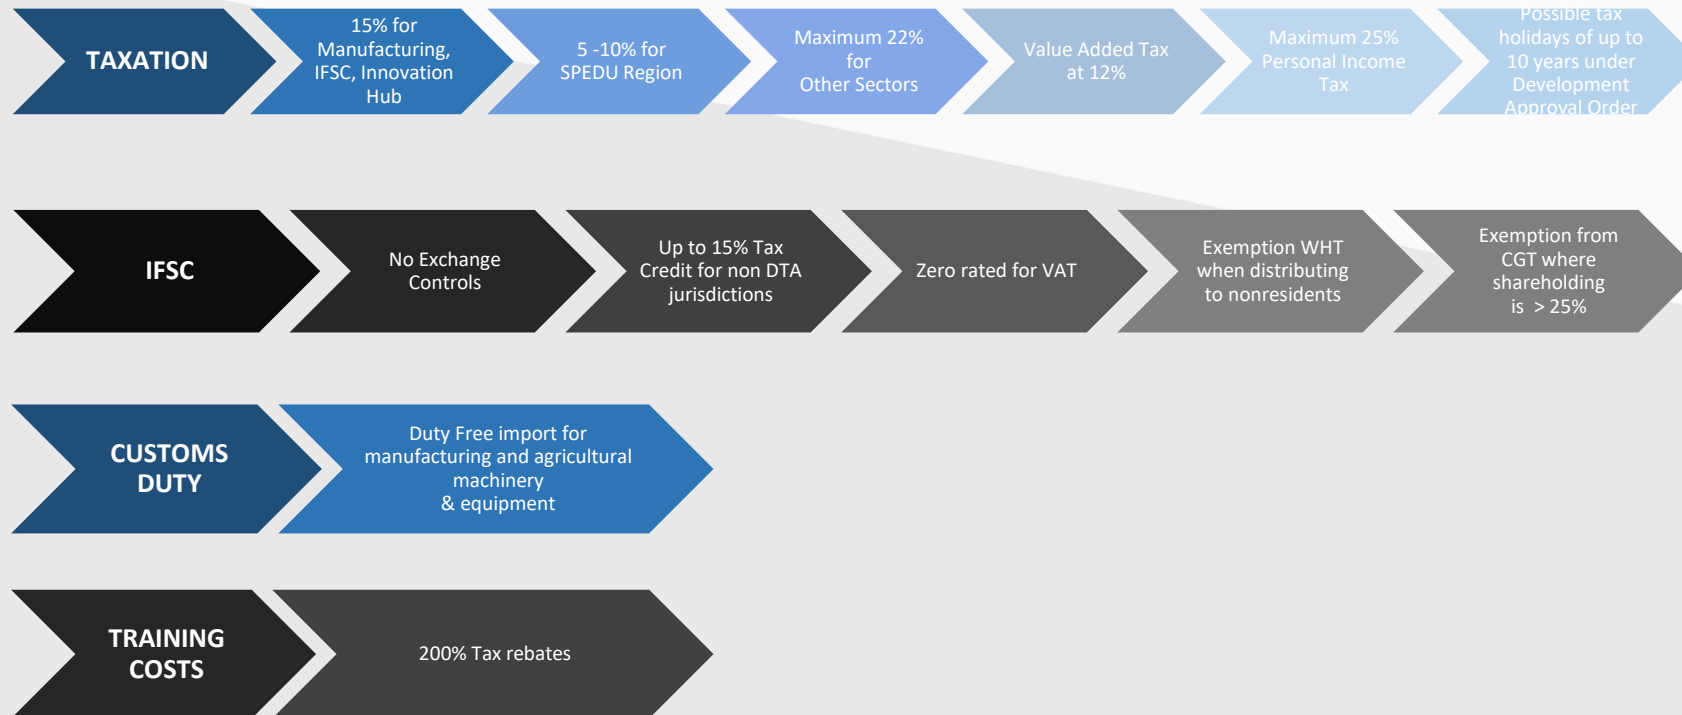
TAXATION

15% for Manufacturing, IFSC, Innovation Hub

5 -10% for SPEDU Region

Maximum 22% for Other Sectors

Value Added Tax at 12%

Maximum 25% Personal Income Tax

Possible tax holidays of up to 10 years under Development Approval Order

IFSC

No Exchange Controls

Up to 15% Tax Credit for non DTA jurisdictions

Zero rated for VAT

Exemption WHT when distributing to nonresidents

Exemption from CGT where shareholding is > 25%

CUSTOMS DUTY

Duty Free import for manufacturing and agricultural machinery & equipment

TRAINING COSTS

200% Tax rebates